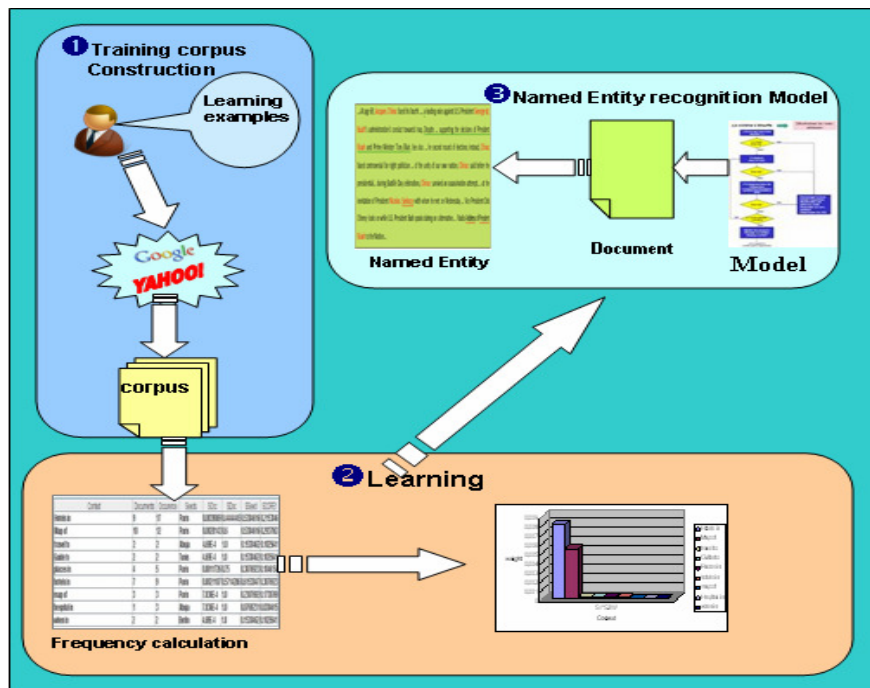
❶ Training corpus Construction

Learning examples

Google

YAHOO!

corpus

❸ Named Entity recognition Model

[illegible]

Named Entity

Document

Model

❷ Learning

| Context | Documents | Occurrence | Seeds | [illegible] | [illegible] | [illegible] | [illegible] |
|---|---|---|---|---|---|---|---|
| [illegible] | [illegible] | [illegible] | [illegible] | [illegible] | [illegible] | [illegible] | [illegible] |

Frequency calculation

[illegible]